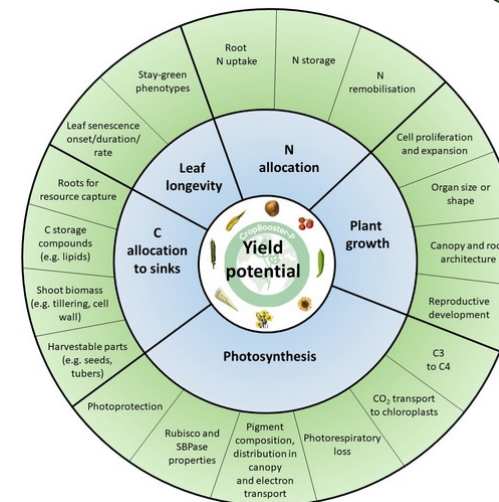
Root N uptake

N storage

N remobilisation

Cell proliferation and expansion

Organ size or shape

Canopy and roo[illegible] architecture

Reproductive development

C3 to C4

$CO_2$ transport to chloroplasts

Photorespiratory loss

Pigment composition, distribution in canopy and electron transport

Rubisco and SBPase properties

Photoprotection

Harvestable parts (e.g. seeds, tubers)

Shoot biomass (e.g. tillering, cell wall)

C storage compounds (e.g. lipids)

Roots for resource capture

Leaf senescence onset/duration/ rate

Stay-green phenotypes

Leaf longevity

N allocation

Plant growth

Photosynthesis

C allocation to sinks

CropBooster-P

Yield potential